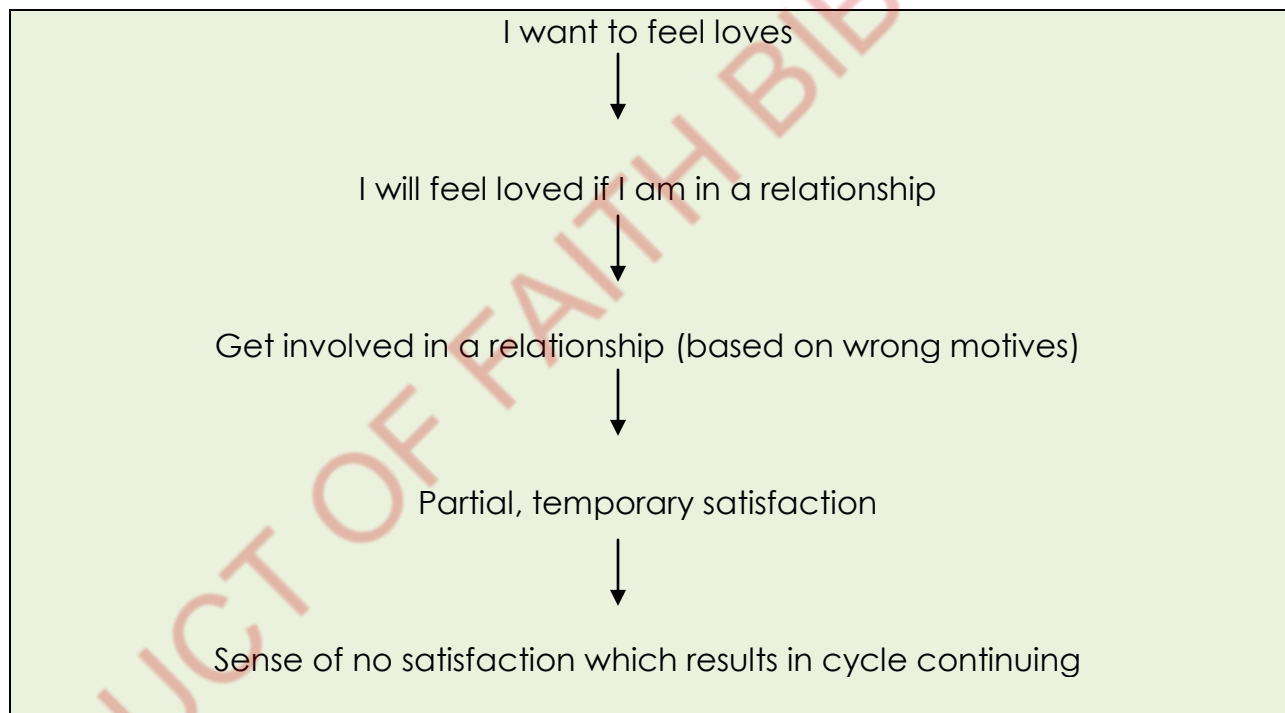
I want to feel loves

I will feel loved if I am in a relationship

Get involved in a relationship (based on wrong motives)

Partial, temporary satisfaction

Sense of no satisfaction which results in cycle continuing

UCT OF FAITH BIB